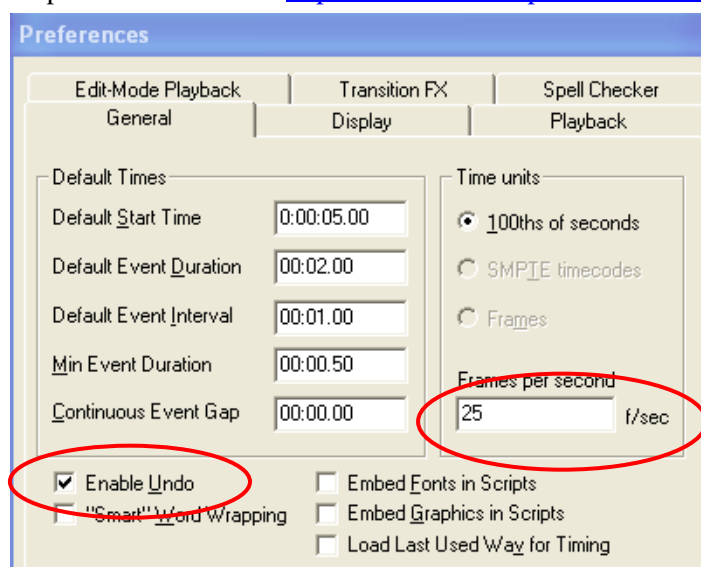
Preferences

Edit-Mode Playback | Transition FX | Spell Checker
General | Display | Playback

Default Times
Default Start Time 0:00:05.00
Default Event Duration 00:02.00
Default Event Interval 00:01.00
Min Event Duration 00:00.50
Continuous Event Gap 00:00.00

Time units
100ths of seconds
SMPTE timecodes
Frames
Frames per second
25 f/sec

Enable Undo
"Smart" Word Wrapping
Embed Fonts in Scripts
Embed Graphics in Scripts
Load Last Used Way for Timing